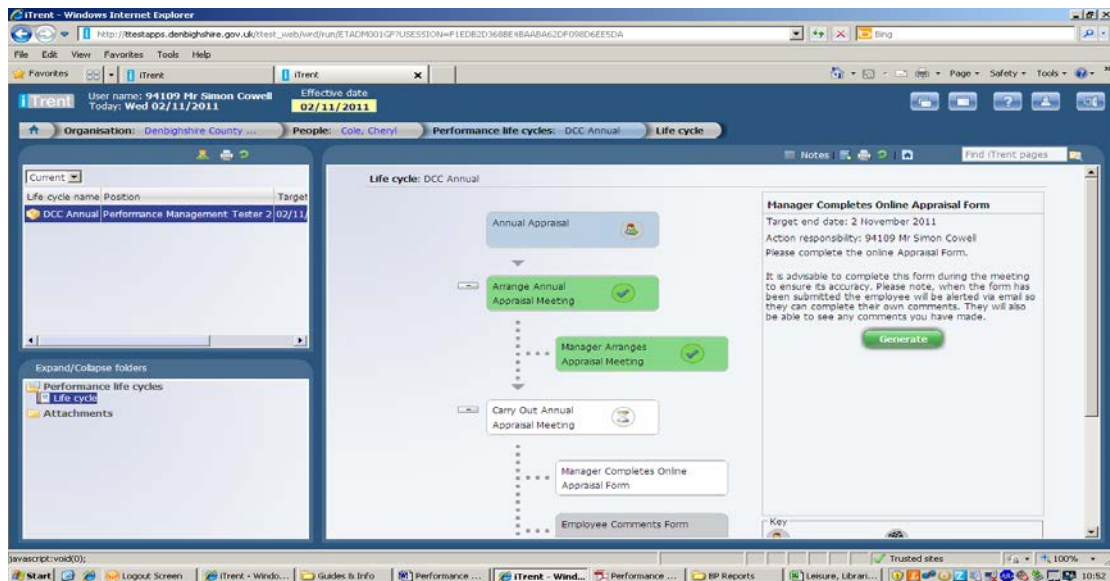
iTrent - Windows Internet Explorer

http://ttestapps.denbighshire.gov.uk/ttest_web/wrd/run/ETADM001GF?USESSION=F1EDB2D368BE4BAABA62DF098D6EE5DA

Bing

File Edit View Favorites Tools Help

Favorites | iTrent | iTrent

Page Safety Tools

iTrent User name: 94109 Mr Simon Cowell Today: Wed 02/11/2011

Effective date 02/11/2011

Organisation: Denbighshire County ... People: Cole, Cheryl Performance life cycles: DCC Annual Life cycle

Current

| Life cycle name | Position | Target |
|---|---|---|
| DCC Annual | Performance Management Tester 2 | 02/11/ |

Expand/Collapse folders

Performance life cycles
Life cycle
Attachments

Notes

Find iTrent pages

Life cycle: DCC Annual

Annual Appraisal

Arrange Annual Appraisal Meeting

Manager Arranges Appraisal Meeting

Carry Out Annual Appraisal Meeting

Manager Completes Online Appraisal Form

Employee Comments Form

Manager Completes Online Appraisal Form

Target end date: 2 November 2011

Action responsibility: 94109 Mr Simon Cowell

Please complete the online Appraisal Form.

It is advisable to complete this form during the meeting to ensure its accuracy. Please note, when the form has been submitted the employee will be alerted via email so they can complete their own comments. They will also be able to see any comments you have made.

Generate

Key

javascript:void(0);

Trusted sites 100%

Start Logout Screen iTrent - Windo... Guides & Info Performance ... iTrent - Wind... Performance ... BP Reports Leisure, Librari... 10:52